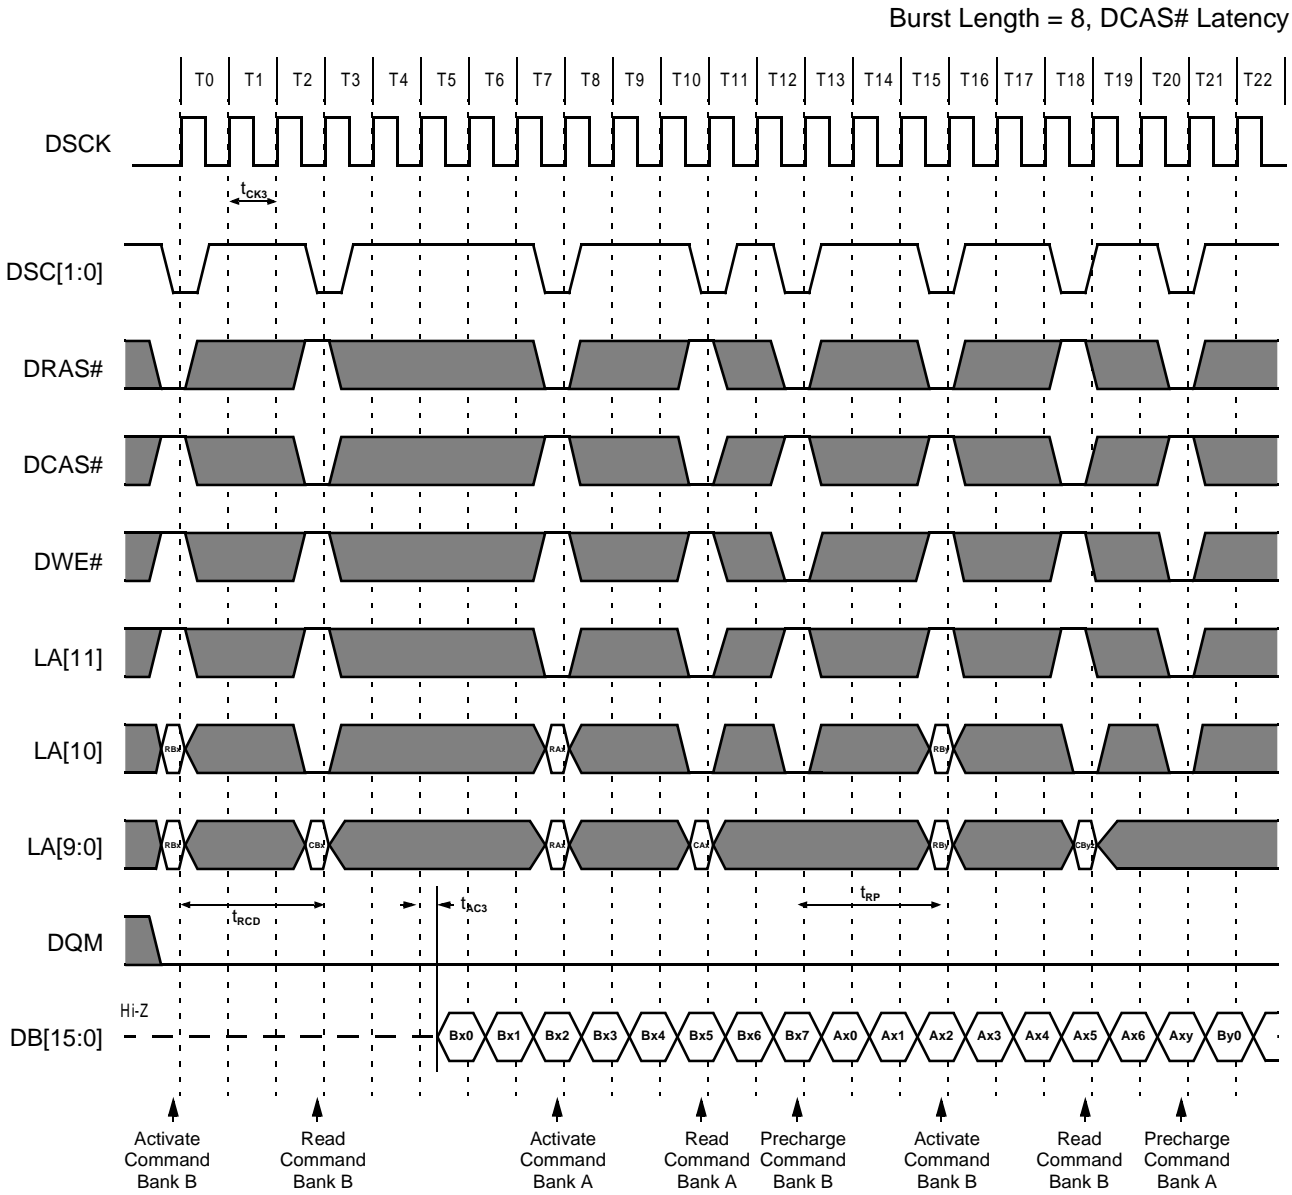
Burst Length = 8, DCAS# Latency

T0 T1 T2 T3 T4 T5 T6 T7 T8 T9 T10 T11 T12 T13 T14 T15 T16 T17 T18 T19 T20 T21 T22

DSCK

$t_{CK3}$

DSC[1:0]

DRAS#

DCAS#

DWE#

LA[11]

LA[10]

RBx RAx RBy

LA[9:0]

RBx CBx RAx CAx RBy CBy

$t_{RCD}$ $t_{AC3}$ $t_{RP}$

DQM

Hi-Z

DB[15:0]

Bx0 Bx1 Bx2 Bx3 Bx4 Bx5 Bx6 Bx7 Ax0 Ax1 Ax2 Ax3 Ax4 Ax5 Ax6 Axy By0

Activate Command Bank B

Read Command Bank B

Activate Command Bank A

Read Command Bank A

Precharge Command Bank B

Activate Command Bank B

Read Command Bank B

Precharge Command Bank A